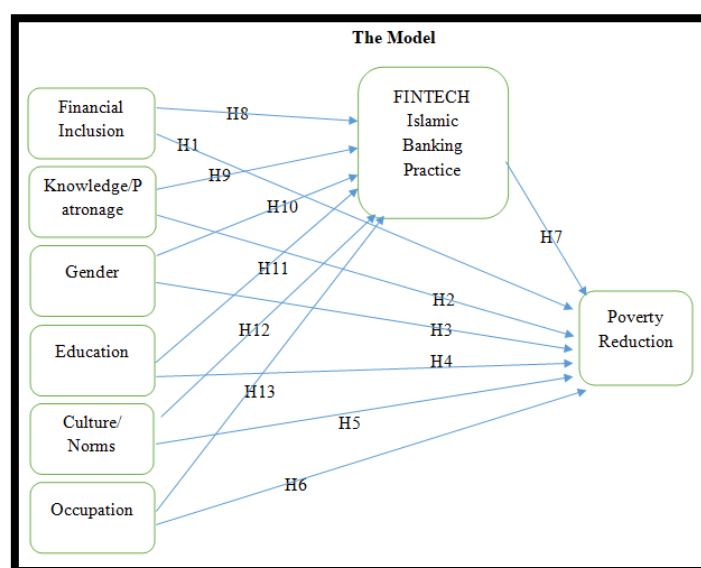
The Model

Financial Inclusion

Knowledge/Patronage

Gender

Education

Culture/ Norms

Occupation

FINTECH Islamic Banking Practice

Poverty Reduction

H8

H1

H9

H10

H11

H12

H13

H7

H2

H3

H4

H5

H6